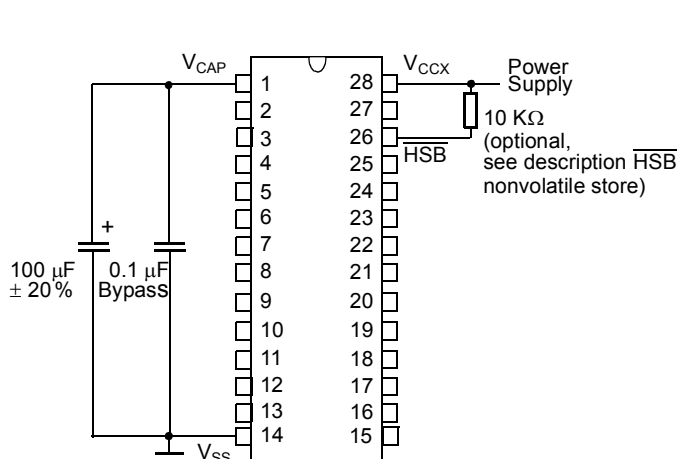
$V_{CAP}$
1
2
3
4
5
6
7
8
9
10
11
12
13
14
$V_{SS}$
28
27
26
25
24
23
22
21
20
19
18
17
16
15
$V_{CCX}$
Power Supply
10 K$\Omega$
(optional, see description $\overline{HSB}$ nonvolatile store)
$\overline{HSB}$
+
100 $\mu$F $\pm$ 20 %
0.1 $\mu$F Bypass